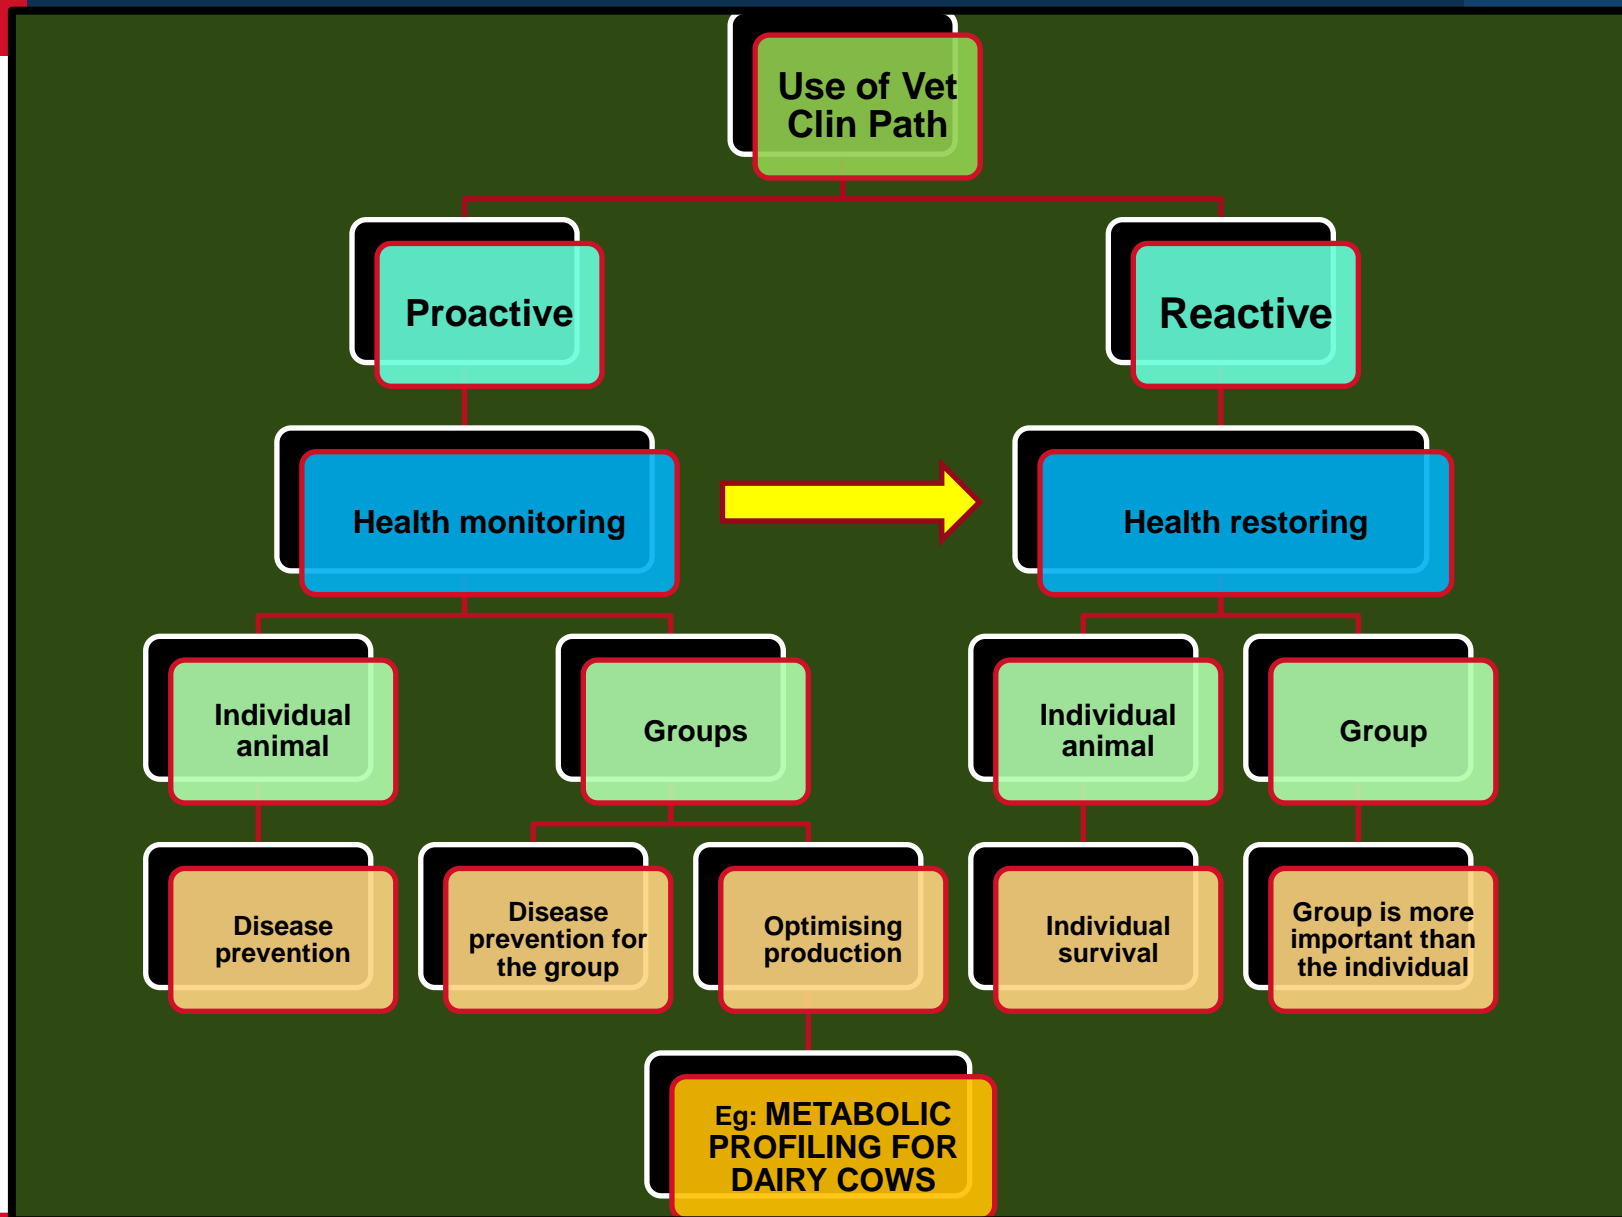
Use of Vet Clin Path

Proactive

Reactive

Health monitoring

Health restoring

Individual animal

Groups

Individual animal

Group

Disease prevention

Disease prevention for the group

Optimising production

Individual survival

Group is more important than the individual

Eg: METABOLIC PROFILING FOR DAIRY COWS